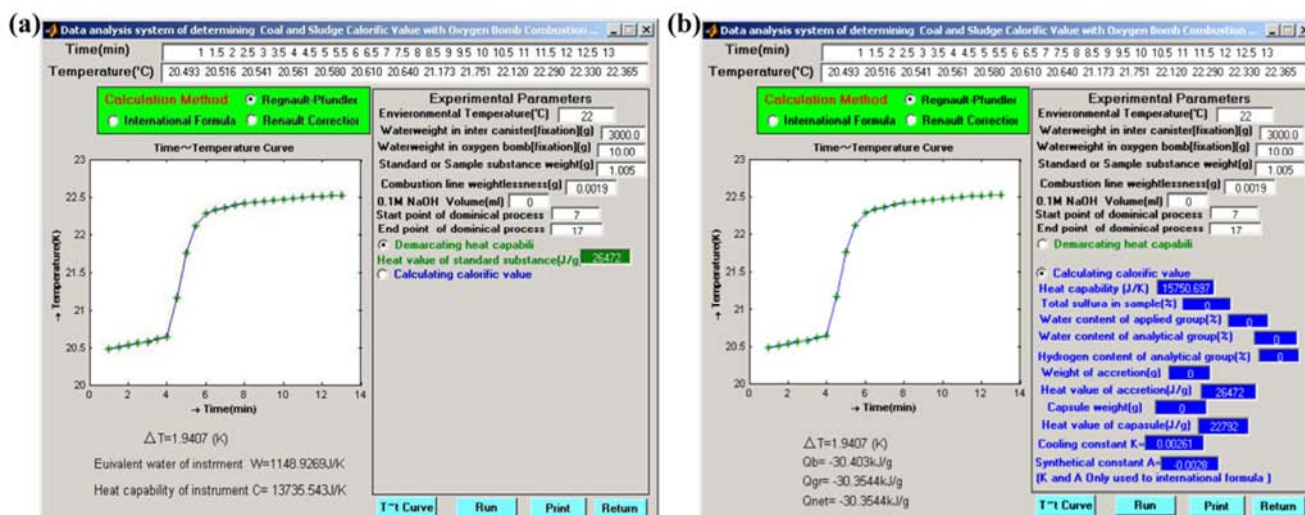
(a) Data analysis system of determining Coal and Sludge Calorific Value with Oxygen Bomb Combustion ...

Time(min) 1 1.5 2 2.5 3 3.5 4 4.5 5 5.5 6 6.5 7 7.5 8 8.5 9 9.5 10 10.5 11 11.5 12 12.5 13
Temperature(°C) 20.493 20.516 20.541 20.561 20.580 20.610 20.640 21.173 21.751 22.120 22.290 22.330 22.365

Calculation Method Regnault-Pfundler International Formula Renault Correction

Time～Temperature Curve

23 22.5 22 21.5 21 20.5 20
→ Temperature(K)
0 2 4 6 8 10 12 14
→ Time(min)

△T=1.9407 (K)
Euivalent water of instrment W=1148.9269J/K
Heat capability of instrument C= 13735.543J/K

Experimental Parameters
Envieronmental Temperature(°C) 22
Waterweight in inter canister[fixation](g) 3000.0
Waterweight in oxygen bomb[fixation](g) 10.00
Standard or Sample substance weight(g) 1.005
Combustion line weightlessness(g) 0.0019
0.1M NaOH Volume(ml) 0
Start point of dominical process 7
End point of dominical process 17
Demarcating heat capabili
Heat value of standard substance(J/g) 26472
Calculating calorific value

T~t Curve Run Print Return

(b) Data analysis system of determining Coal and Sludge Calorific Value with Oxygen Bomb Combustion ...

Time(min) 1 1.5 2 2.5 3 3.5 4 4.5 5 5.5 6 6.5 7 7.5 8 8.5 9 9.5 10 10.5 11 11.5 12 12.5 13
Temperature(°C) 20.493 20.516 20.541 20.561 20.580 20.610 20.640 21.173 21.751 22.120 22.290 22.330 22.365

Calculation Method Regnault-Pfundler International Formula Renault Correction

Time～Temperature Curve

23 22.5 22 21.5 21 20.5 20
→ Temperature(K)
0 2 4 6 8 10 12 14
→ Time(min)

△T=1.9407 (K)
Qb= -30.403kJ/g
Qgr= -30.3544kJ/g
Qnet= -30.3544kJ/g

Experimental Parameters
Envieronmental Temperature(°C) 22
Waterweight in inter canister[fixation](g) 3000.0
Waterweight in oxygen bomb[fixation](g) 10.00
Standard or Sample substance weight(g) 1.005
Combustion line weightlessness(g) 0.0019
0.1M NaOH Volume(ml) 0
Start point of dominical process 7
End point of dominical process 17
Demarcating heat capabili

Calculating calorific value
Heat capability (J/K) 15750.697
Total sulfura in sample(%) 0
Water content of applied group(%) 0
Water content of analytical group(%) 0
Hydrogen content of analytical group(%) 0
Weight of accretion(g) 0
Heat value of accretion(J/g) 26472
Capsule weight(g) 0
Heat value of capasule(J/g) 22792
Cooling constant K= 0.00261
Synthetical constant A= -0.0028
(K and A Only used to international formula )

T~t Curve Run Print Return